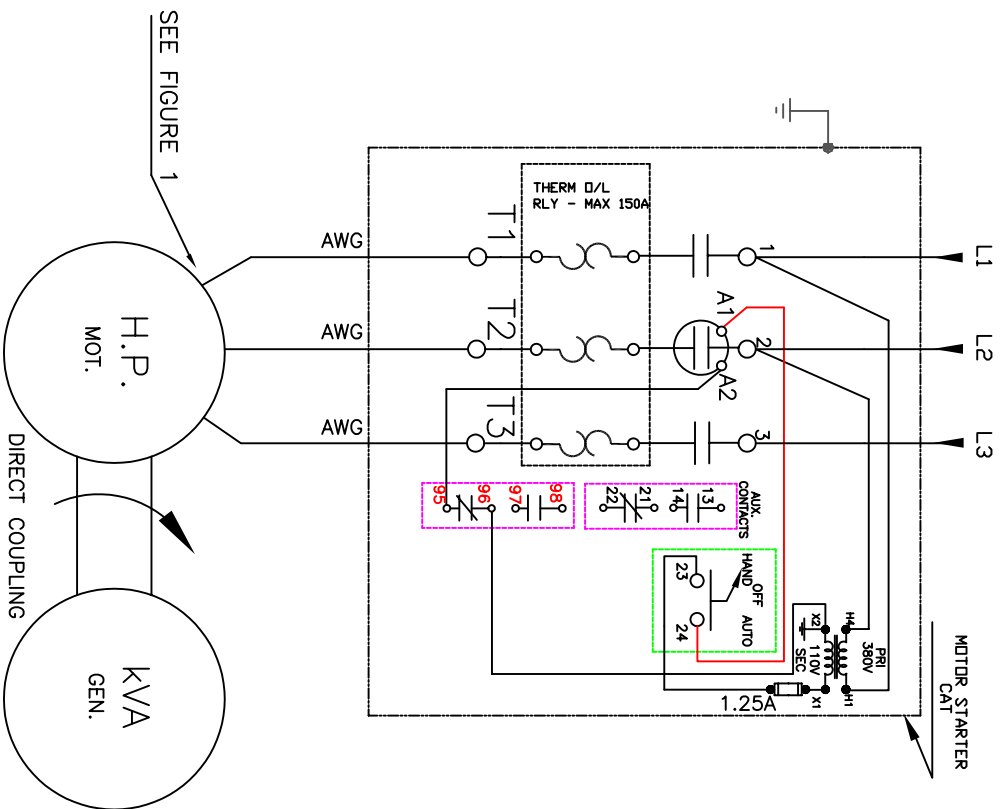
SEE FIGURE 1

THERM O/L
RLY - MAX 150A

AWG
AWG
AWG

T1
T2
T3

1
2
3

L1
L2
L3

A1
A2

H.P.
MOT.

DIRECT COUPLING

kVA
GEN.

95
96
97
98
22
21
14
13
AUX.
CONTACTS

HAND
OFF
AUTO
23
24

H4
X2
PRI
380V
110V
SEC
X1
H1

1.25A

MOTOR STARTER
CAT